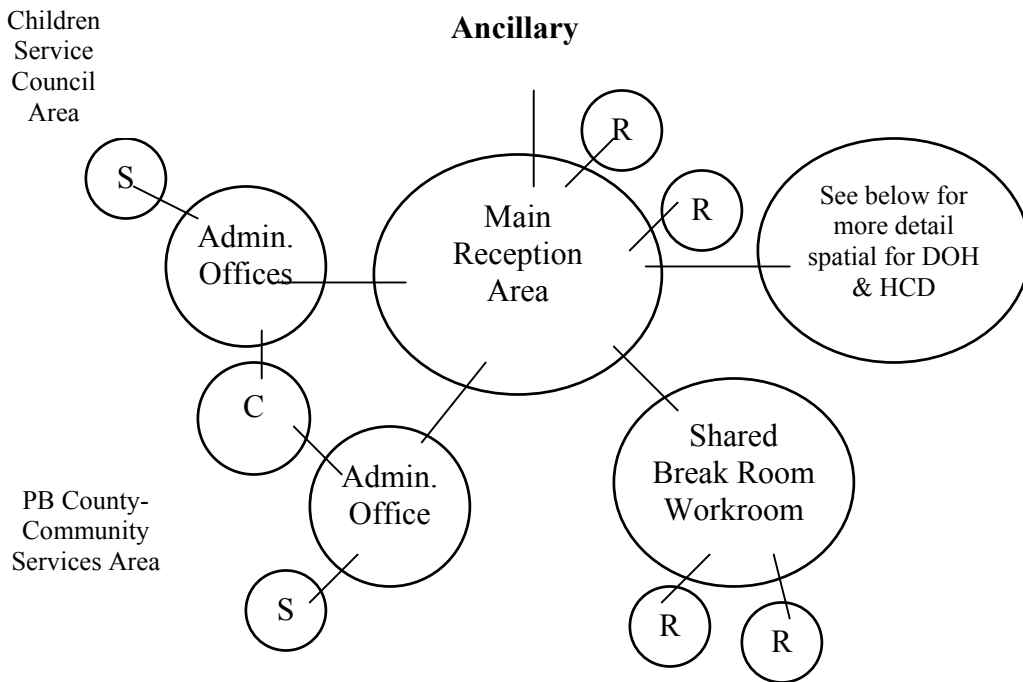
Children Service Council Area

Ancillary

R

S

R

Main Reception Area

See below for more detail spatial for DOH & HCD

Admin. Offices

C

Shared Break Room Workroom

Admin. Office

PB County-Community Services Area

S

R

R